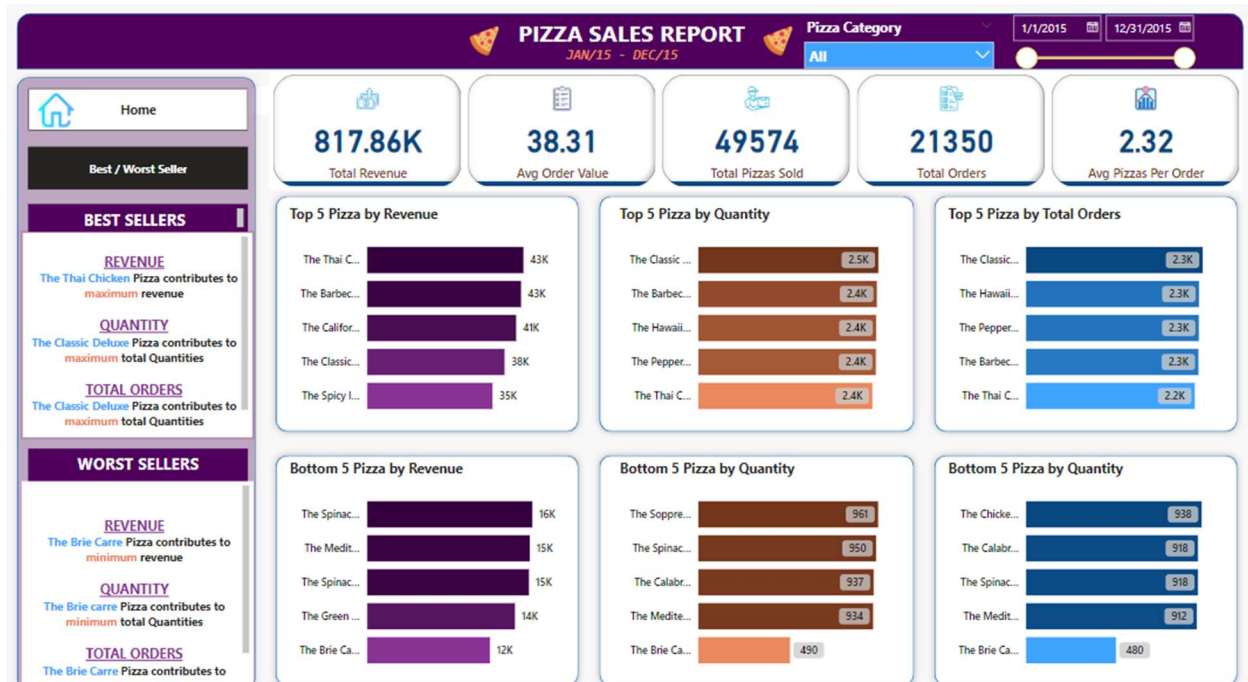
PIZZA SALES REPORT
JAN/15 - DEC/15

Pizza Category
All

1/1/2015
12/31/2015

Home

Best / Worst Seller

BEST SELLERS

REVENUE
The Thai Chicken Pizza contributes to maximum revenue

QUANTITY
The Classic Deluxe Pizza contributes to maximum total Quantities

TOTAL ORDERS
The Classic Deluxe Pizza contributes to maximum total Quantities

WORST SELLERS

REVENUE
The Brie Carre Pizza contributes to minimum revenue

QUANTITY
The Brie carre Pizza contributes to minimum total Quantities

TOTAL ORDERS
The Brie Carre Pizza contributes to

817.86K
Total Revenue

38.31
Avg Order Value

49574
Total Pizzas Sold

21350
Total Orders

2.32
Avg Pizzas Per Order

Top 5 Pizza by Revenue

| Pizza | Value |
|---|---|
| The Thai C... | 43K |
| The Barbec... | 43K |
| The Califor... | 41K |
| The Classic... | 38K |
| The Spicy I... | 35K |

Top 5 Pizza by Quantity

| Pizza | Value |
|---|---|
| The Classic ... | 2.5K |
| The Barbec... | 2.4K |
| The Hawaii... | 2.4K |
| The Pepper... | 2.4K |
| The Thai C... | 2.4K |

Top 5 Pizza by Total Orders

| Pizza | Value |
|---|---|
| The Classic... | 2.3K |
| The Hawaii... | 2.3K |
| The Pepper... | 2.3K |
| The Barbec... | 2.3K |
| The Thai C... | 2.2K |

Bottom 5 Pizza by Revenue

| Pizza | Value |
|---|---|
| The Spinac... | 16K |
| The Medit... | 15K |
| The Spinac... | 15K |
| The Green ... | 14K |
| The Brie Ca... | 12K |

Bottom 5 Pizza by Quantity

| Pizza | Value |
|---|---|
| The Soppre... | 961 |
| The Spinac... | 950 |
| The Calabr... | 937 |
| The Medite... | 934 |
| The Brie Ca... | 490 |

Bottom 5 Pizza by Quantity

| Pizza | Value |
|---|---|
| The Chicke... | 938 |
| The Calabr... | 918 |
| The Spinac... | 918 |
| The Medit... | 912 |
| The Brie Ca... | 480 |